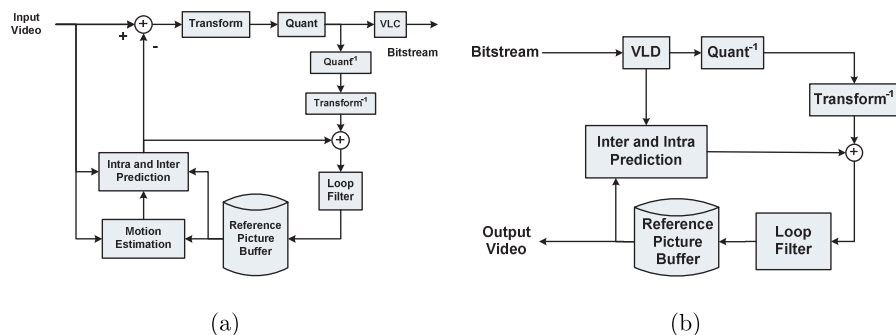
Input Video

+

-

Transform

Quant

VLC

Bitstream

$Quant^{-1}$

$Transform^{-1}$

Intra and Inter Prediction

Loop Filter

Motion Estimation

Reference Picture Buffer

(a)

Bitstream

VLD

$Quant^{-1}$

$Transform^{-1}$

Inter and Intra Prediction

Output Video

Reference Picture Buffer

Loop Filter

(b)